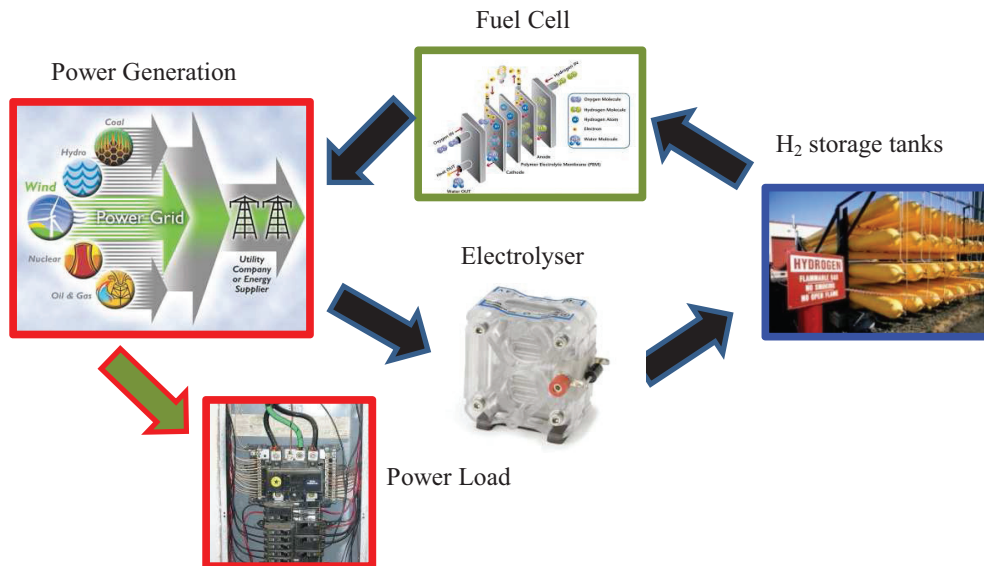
Fuel Cell

Power Generation

Coal

Hydro

Wind

Power Grid

Nuclear

Oil & Gas

Utility Company or Energy Supplier

Oxygen Molecule
Hydrogen Molecule
Hydrogen Atom
Electron
Water Molecule

Anode
Polymer Electrolyte Membrane (PEM)
Cathode

Water OUT

$H_2$ storage tanks

HYDROGEN
FLAMMABLE GAS
NO SMOKING
NO OPEN FLAME

Electrolyser

Power Load